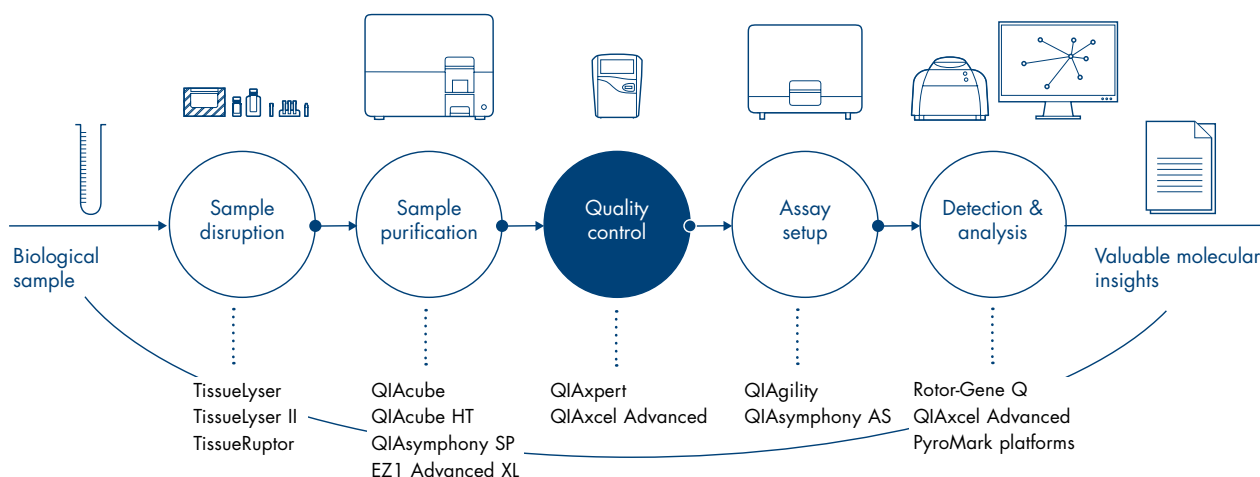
Biological sample

Sample disruption

Sample purification

Quality control

Assay setup

Detection & analysis

Valuable molecular insights

TissueLyser
TissueLyser II
TissueRuptor

QIAcube
QIAcube HT
QIAsymphony SP
EZ1 Advanced XL

QIAxpert
QIAxcel Advanced

QIAgility
QIAsymphony AS

Rotor-Gene Q
QIAxcel Advanced
PyroMark platforms